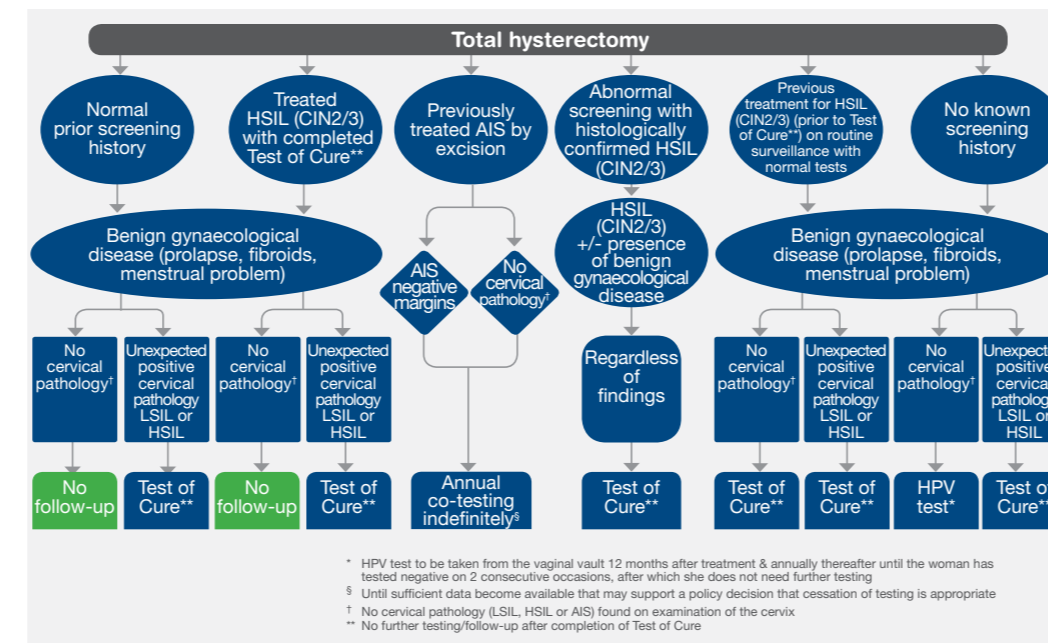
Total hysterectomy

Normal prior screening history

Treated HSIL (CIN2/3) with completed Test of Cure**

Previously treated AIS by excision

Abnormal screening with histologically confirmed HSIL (CIN2/3)

Previous treatment for HSIL (CIN2/3) (prior to Test of Cure**) on routine surveillance with normal tests

No known screening history

Benign gynaecological disease (prolapse, fibroids, menstrual problem)

AIS negative margins

No cervical pathology†

HSIL (CIN2/3) +/- presence of benign gynaecological disease

Benign gynaecological disease (prolapse, fibroids, menstrual problem)

No cervical pathology†

Unexpected positive cervical pathology LSIL or HSIL

No cervical pathology†

Unexpected positive cervical pathology LSIL or HSIL

Regardless of findings

No cervical pathology†

Unexpected positive cervical pathology LSIL or HSIL

No cervical pathology†

Unexpec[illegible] positive cervica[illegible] patholog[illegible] LSIL o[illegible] HSIL

No follow-up

Test of Cure**

No follow-up

Test of Cure**

Annual co-testing indefinitely§

Test of Cure**

Test of Cure**

Test of Cure**

HPV test*

Test of Cure*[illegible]

* HPV test to be taken from the vaginal vault 12 months after treatment & annually thereafter until the woman has tested negative on 2 consecutive occasions, after which she does not need further testing

§ Until sufficient data become available that may support a policy decision that cessation of testing is appropriate

† No cervical pathology (LSIL, HSIL or AIS) found on examination of the cervix

** No further testing/follow-up after completion of Test of Cure